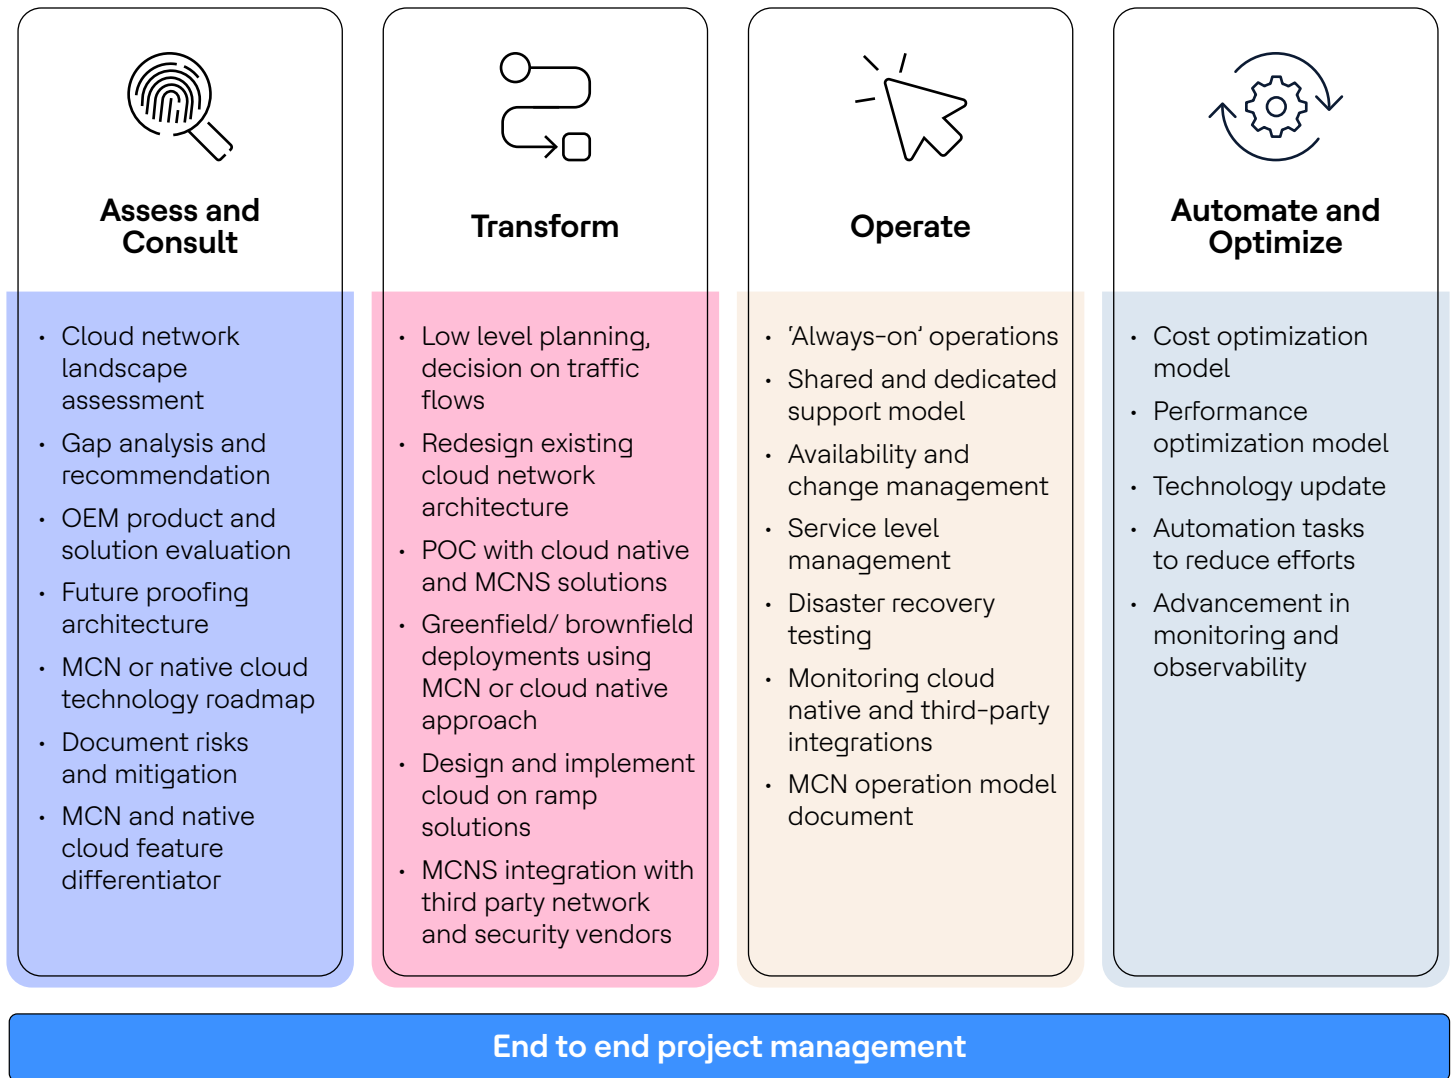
Assess and Consult

• Cloud network landscape assessment
• Gap analysis and recommendation
• OEM product and solution evaluation
• Future proofing architecture
• MCN or native cloud technology roadmap
• Document risks and mitigation
• MCN and native cloud feature differentiator

Transform

• Low level planning, decision on traffic flows
• Redesign existing cloud network architecture
• POC with cloud native and MCNS solutions
• Greenfield/ brownfield deployments using MCN or cloud native approach
• Design and implement cloud on ramp solutions
• MCNS integration with third party network and security vendors

Operate

• 'Always-on' operations
• Shared and dedicated support model
• Availability and change management
• Service level management
• Disaster recovery testing
• Monitoring cloud native and third-party integrations
• MCN operation model document

Automate and Optimize

• Cost optimization model
• Performance optimization model
• Technology update
• Automation tasks to reduce efforts
• Advancement in monitoring and observability

End to end project management